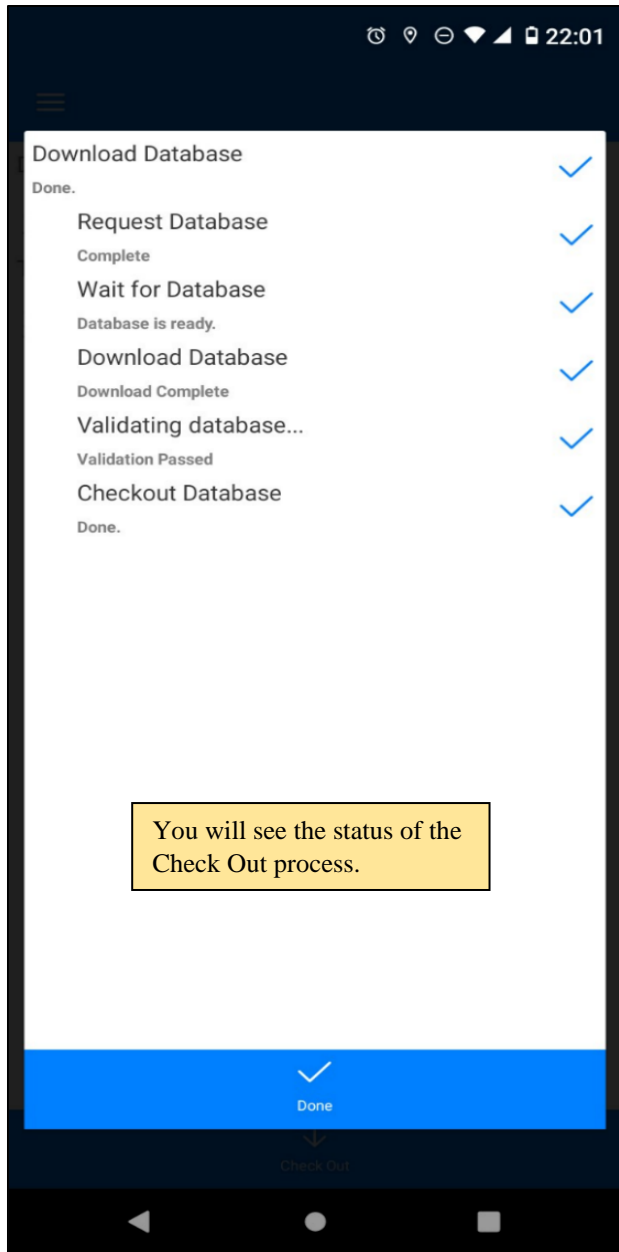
22:01

Download Database
Done.

Request Database
Complete

Wait for Database
Database is ready.

Download Database
Download Complete

Validating database...
Validation Passed

Checkout Database
Done.

You will see the status of the Check Out process.

Done

Check Out